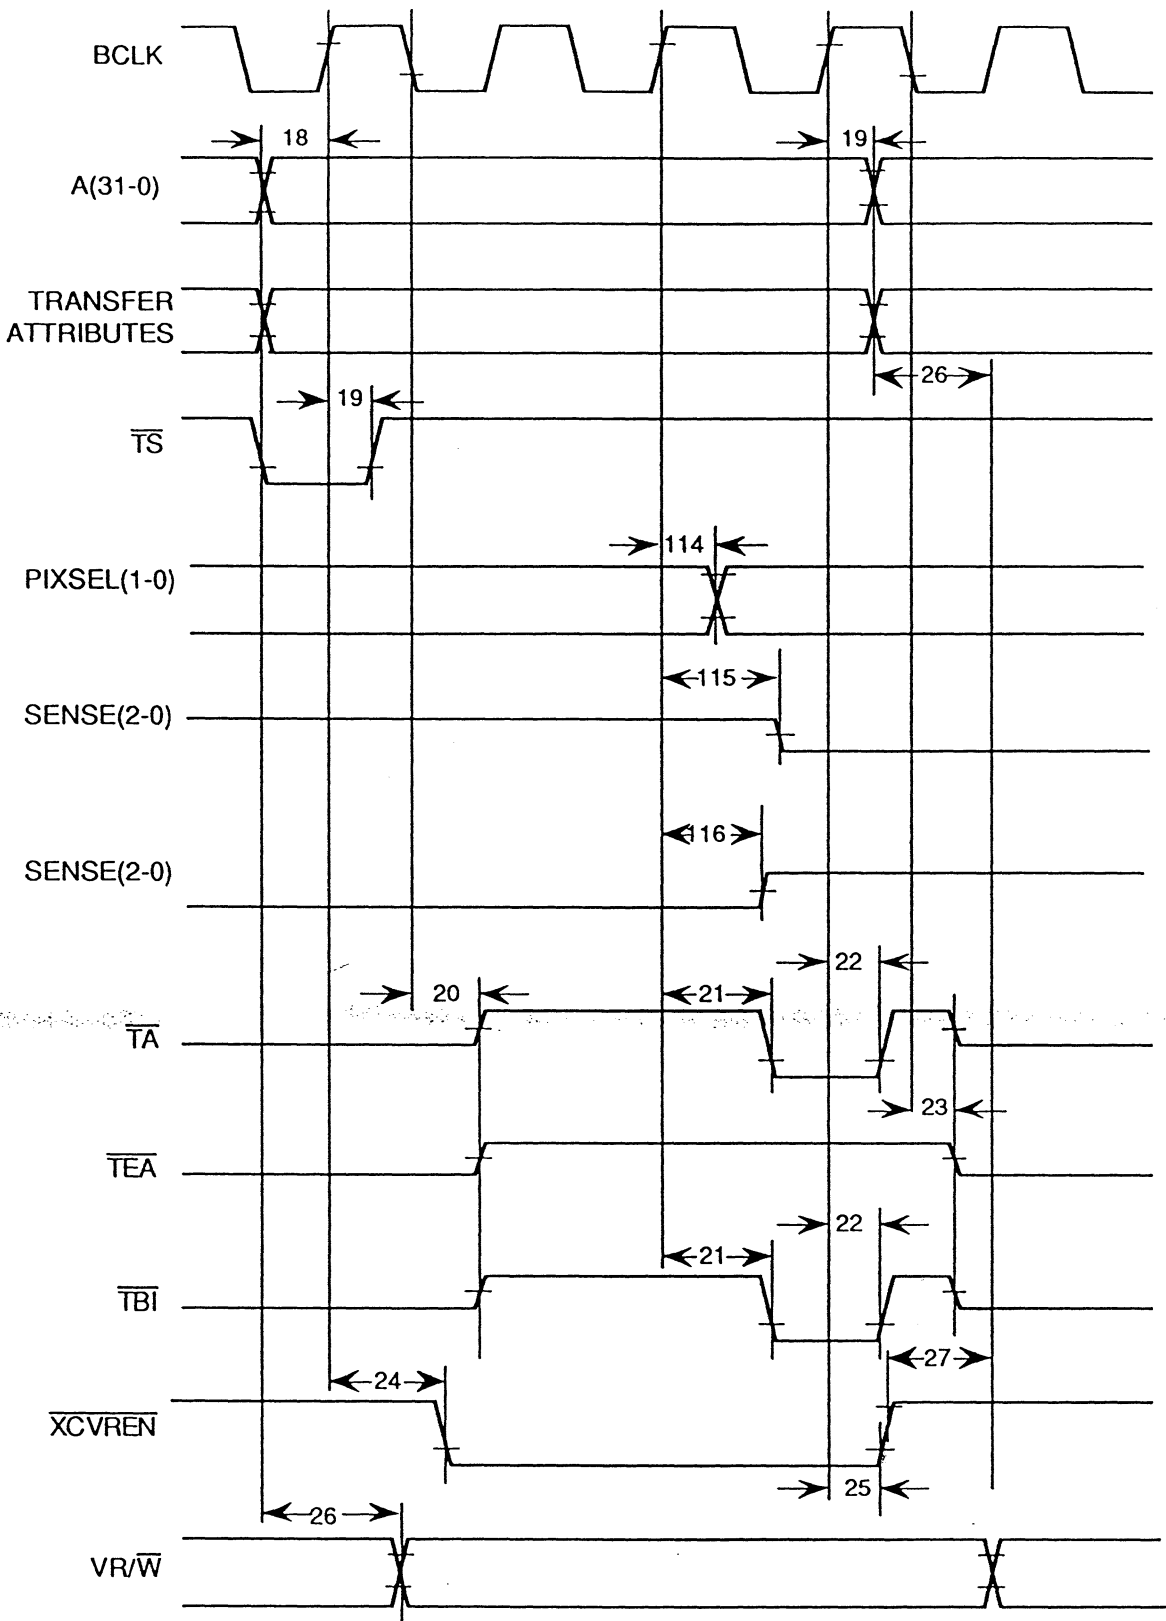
BCLK

18

19

A(31-0)

TRANSFER ATTRIBUTES

26

19

$\overline{TS}$

114

PIXSEL(1-0)

115

SENSE(2-0)

116

SENSE(2-0)

22

20

21

$\overline{TA}$

23

$\overline{TEA}$

22

21

$\overline{TBI}$

27

24

$\overline{XCVREN}$

25

26

VR/$\overline{W}$